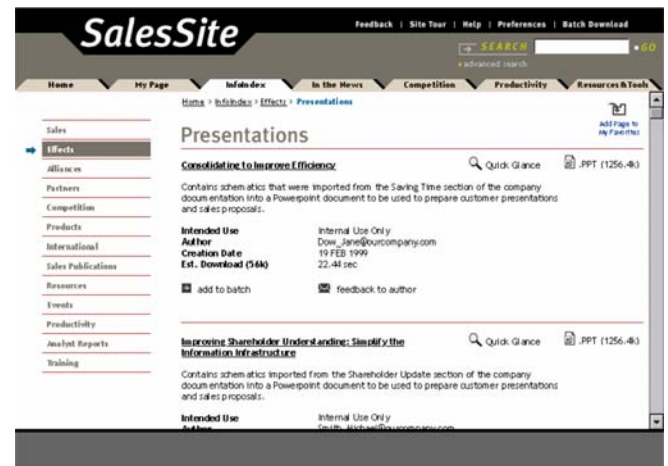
SalesSite

Feedback | Site Tour | Help | Preferences | Batch Download

SEARCH GO

advanced search

Home | My Page | Infoindex | In the News | Competition | Productivity | Resources & Tools

Home > Infoindex > Effects > Presentations

Add Page to My Favorites

Sales
Effects
Alliances
Partners
Competition
Products
International
Sales Publications
Resources
Events
Productivity
Analyst Reports
Training

Presentations

Consolidating to Improve Efficiency

Quick Glance

.PPT (1256.4k)

Contains schematics that were imported from the Saving Time section of the company documentation into a Powerpoint document to be used to prepare customer presentations and sales proposals.

| | |
|---|---|
| Intended Use | Internal Use Only |
| Author | Dow_Jane@ourcompany.com |
| Creation Date | 19 FEB 1999 |
| Est. Download (56k) | 22.44 sec |

add to batch

feedback to author

Improving Shareholder Understanding: Simplify the Information Infrastructure

Quick Glance

.PPT (1256.4k)

Contains schematics imported from the Shareholder Update section of the company documentation into a Powerpoint document to be used to prepare customer presentations and sales proposals.

Intended Use Internal Use Only

Author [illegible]